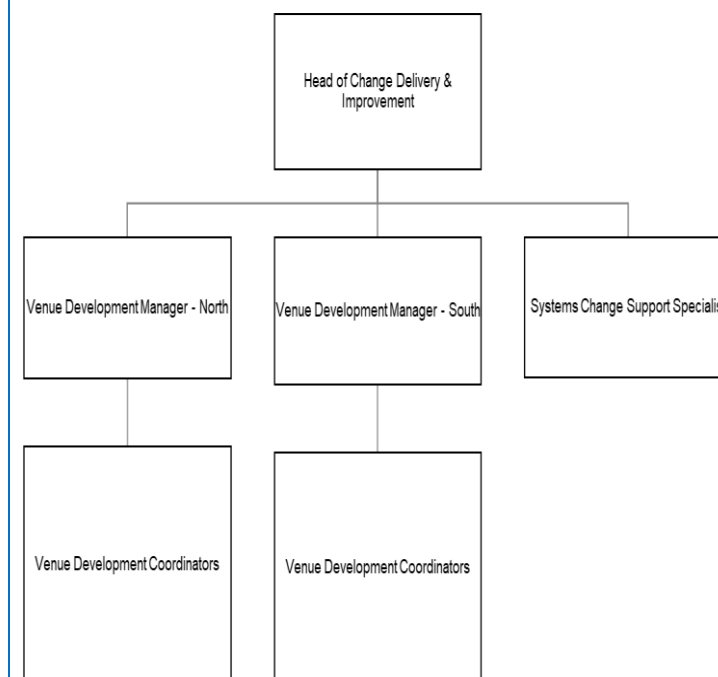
Head of Change Delivery & Improvement

Venue Development Manager - North

Venue Development Manager - South

Systems Change Support Specialis

Venue Development Coordinators

Venue Development Coordinators